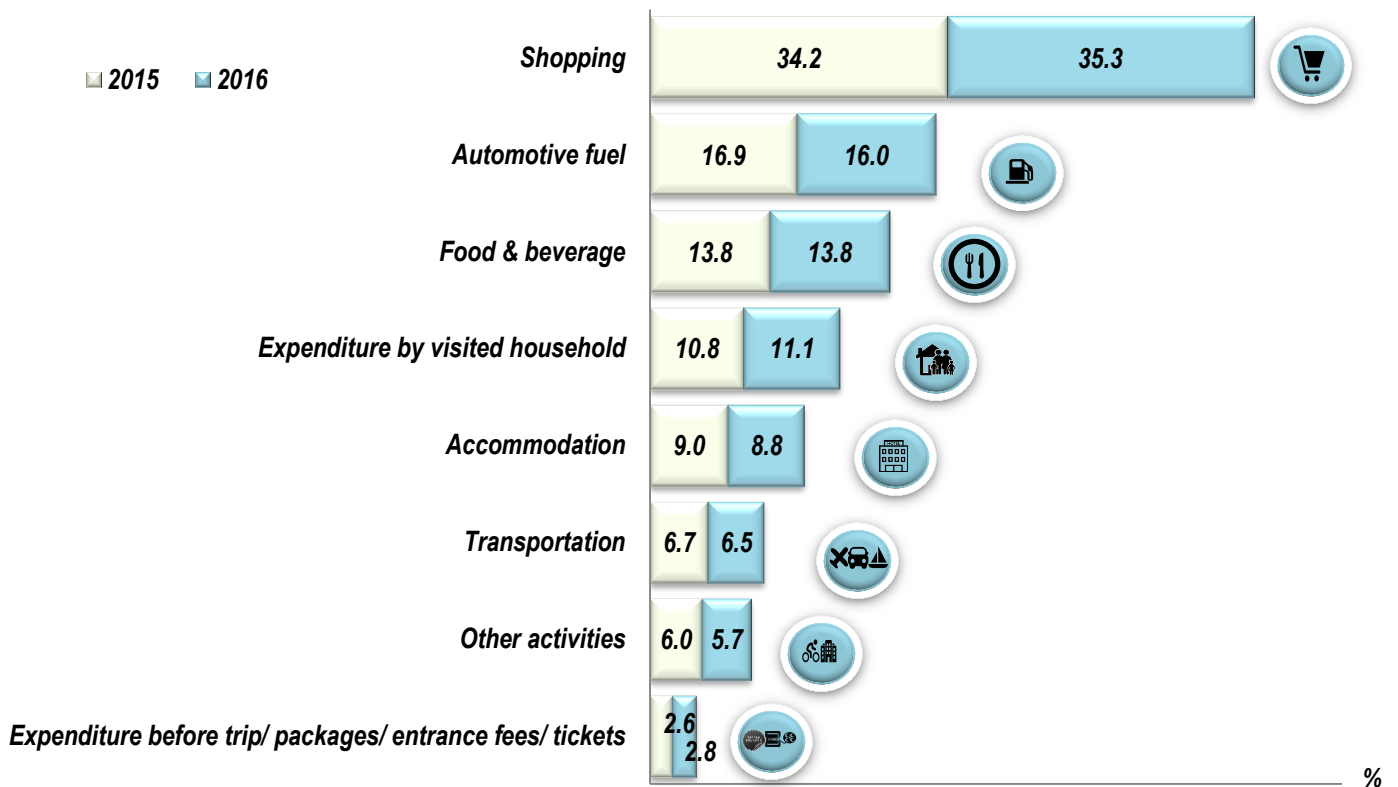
2015 2016

| Category | 2015 | 2016 |
|---|---|---|
| Shopping | 34.2 | 35.3 |
| Automotive fuel | 16.9 | 16.0 |
| Food & beverage | 13.8 | 13.8 |
| Expenditure by visited household | 10.8 | 11.1 |
| Accommodation | 9.0 | 8.8 |
| Transportation | 6.7 | 6.5 |
| Other activities | 6.0 | 5.7 |
| Expenditure before trip/ packages/ entrance fees/ tickets | 2.6 | 2.8 |

%